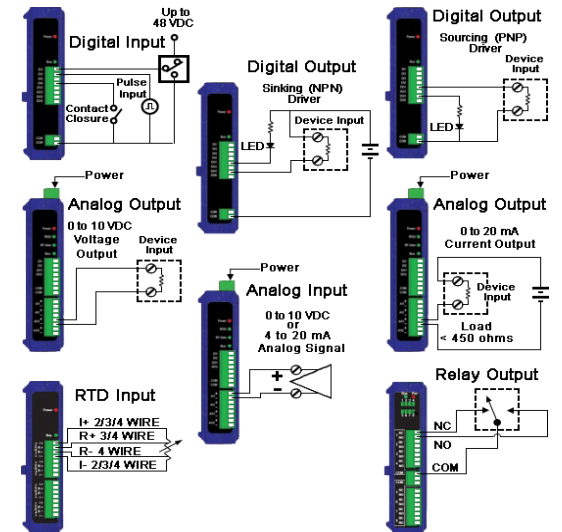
Up to 48 VDC

Digital Input

Pulse Input

Contact Closure

Digital Output

Sinking (NPN) Driver

LED

Device Input

Digital Output

Sourcing (PNP) Driver

Device Input

LED

Power

Analog Output

0 to 10 VDC Voltage Output

Device Input

Power

Analog Output

0 to 20 mA Current Output

Device Input

Load < 450 ohms

Power

Analog Input

0 to 10 VDC or 4 to 20 mA Analog Signal

+

-

RTD Input

I+ 2/3/4 WIRE

R+ 3/4 WIRE

R- 4 WIRE

I- 2/3/4 WIRE

Relay Output

NC

NO

COM